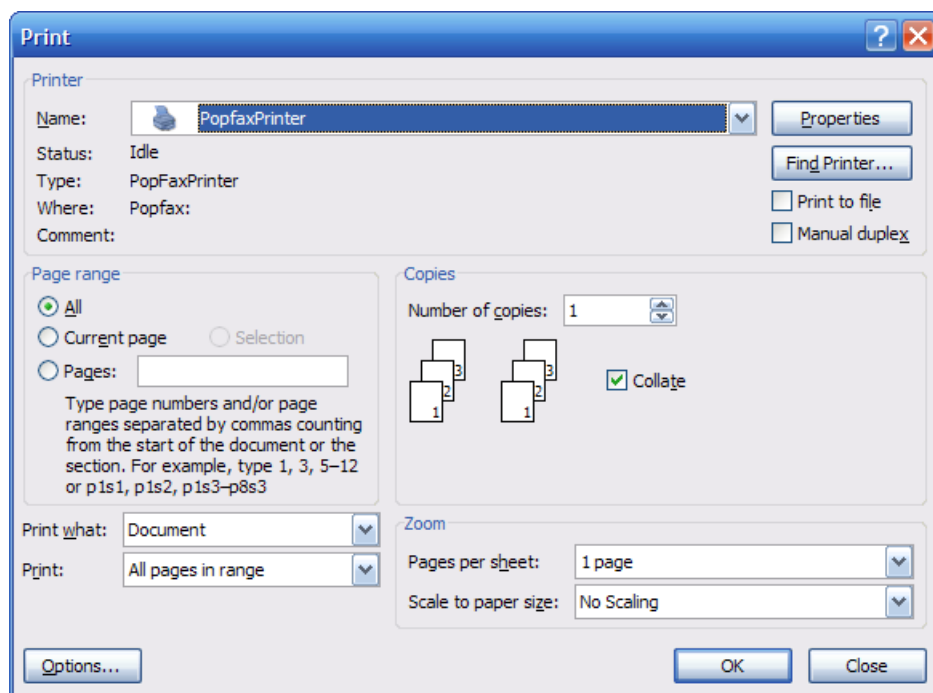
Print

?

Printer

Name: PopfaxPrinter

Properties

Status: Idle

Find Printer...

Type: PopFaxPrinter

Print to file

Where: Popfax:

Manual duplex

Comment:

Page range

All

Current page

Selection

Pages:

Type page numbers and/or page ranges separated by commas counting from the start of the document or the section. For example, type 1, 3, 5–12 or p1s1, p1s2, p1s3–p8s3

Copies

Number of copies: 1

3 2 1 3 2 1

Collate

Print what: Document

Print: All pages in range

Zoom

Pages per sheet: 1 page

Scale to paper size: No Scaling

Options...

OK

Close